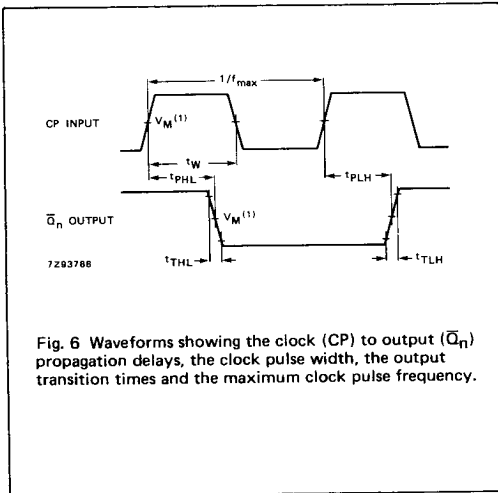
$1/f_{max}$

CP INPUT

$V_M^{(1)}$

$t_W$

$t_{PHL}$

$t_{PLH}$

$\overline{Q}_n$ OUTPUT

$V_M^{(1)}$

7Z93788

$t_{THL}$

$t_{TLH}$

Fig. 6 Waveforms showing the clock (CP) to output ($\overline{Q}_n$) propagation delays, the clock pulse width, the output transition times and the maximum clock pulse frequency.